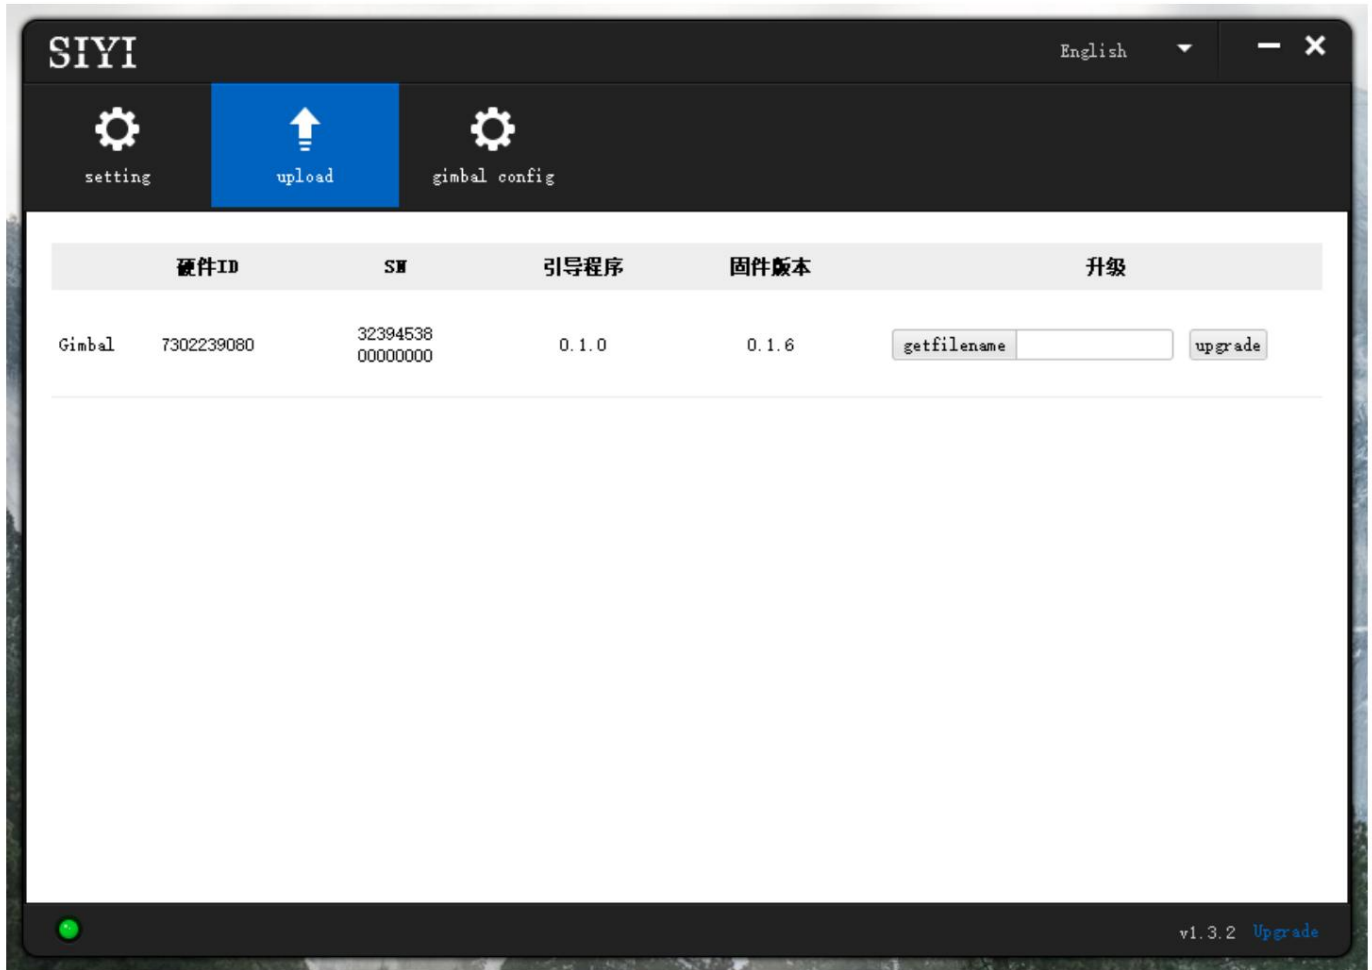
SIYI

English

setting

upload

gimbal config

|  | 硬件ID | SN | 引导程序 | 固件版本 | 升级 |
|---|---|---|---|---|---|
| Gimbal | 7302239080 | 32394538 00000000 | 0.1.0 | 0.1.6 | getfilename upgrade |

v1.3.2 Upgrade